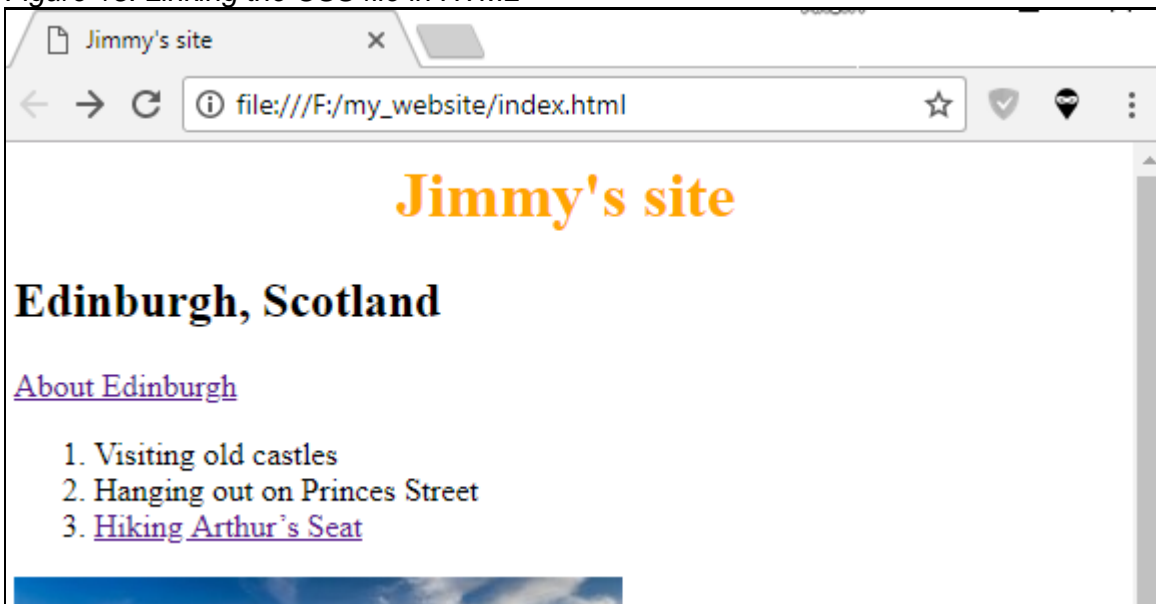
Figure 13: Linking the CSS file in HTML

Jimmy's site ×

file:///F:/my_website/index.html

Jimmy's site

Edinburgh, Scotland

About Edinburgh

1. Visiting old castles
2. Hanging out on Princes Street
3. Hiking Arthur's Seat